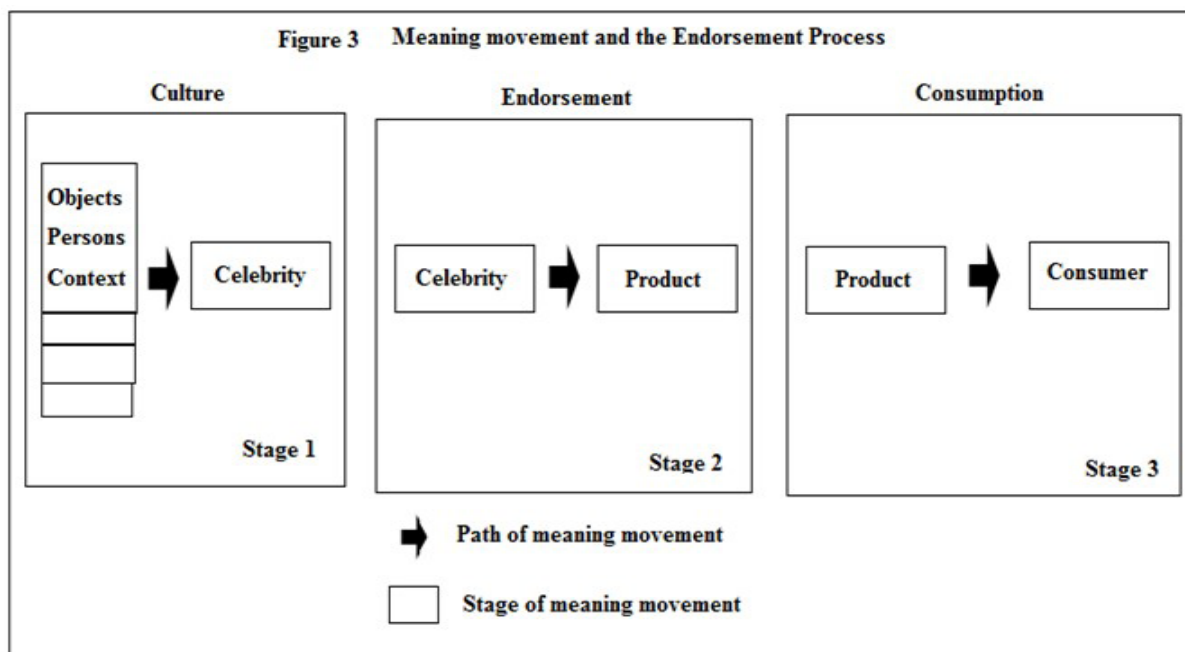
Figure 3 Meaning movement and the Endorsement Process

Culture

Objects
Persons
Context

Celebrity

Stage 1

Endorsement

Celebrity

Product

Stage 2

Consumption

Product

Consumer

Stage 3

Path of meaning movement

Stage of meaning movement